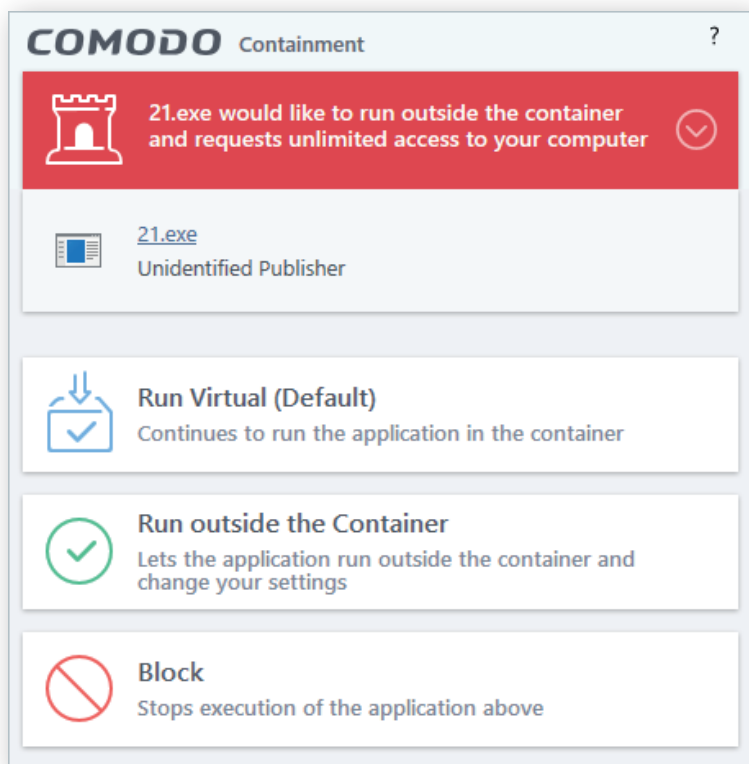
COMODO Containment

?

21.exe would like to run outside the container and requests unlimited access to your computer

21.exe
Unidentified Publisher

Run Virtual (Default)
Continues to run the application in the container

Run outside the Container
Lets the application run outside the container and change your settings

Block
Stops execution of the application above